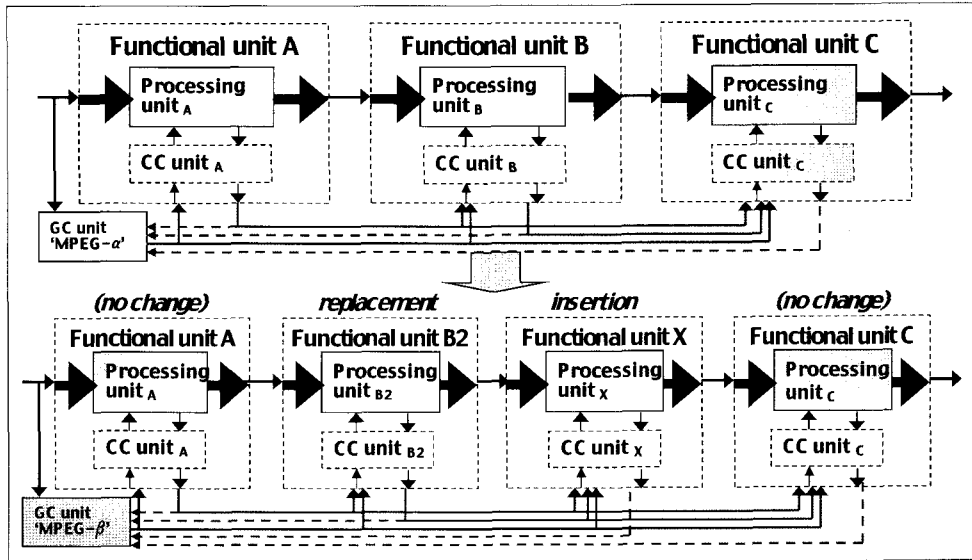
Functional unit A
Processing unit $_A$
CC unit $_A$

Functional unit B
Processing unit $_B$
CC unit $_B$

Functional unit C
Processing unit $_C$
CC unit $_C$

GC unit 'MPEG-$\alpha$'

(no change)
Functional unit A
Processing unit $_A$
CC unit $_A$

replacement
Functional unit B2
Processing unit $_{B2}$
CC unit $_{B2}$

insertion
Functional unit X
Processing unit $_X$
CC unit $_X$

(no change)
Functional unit C
Processing unit $_C$
CC unit $_C$

GC unit 'MPEG-$\beta$'